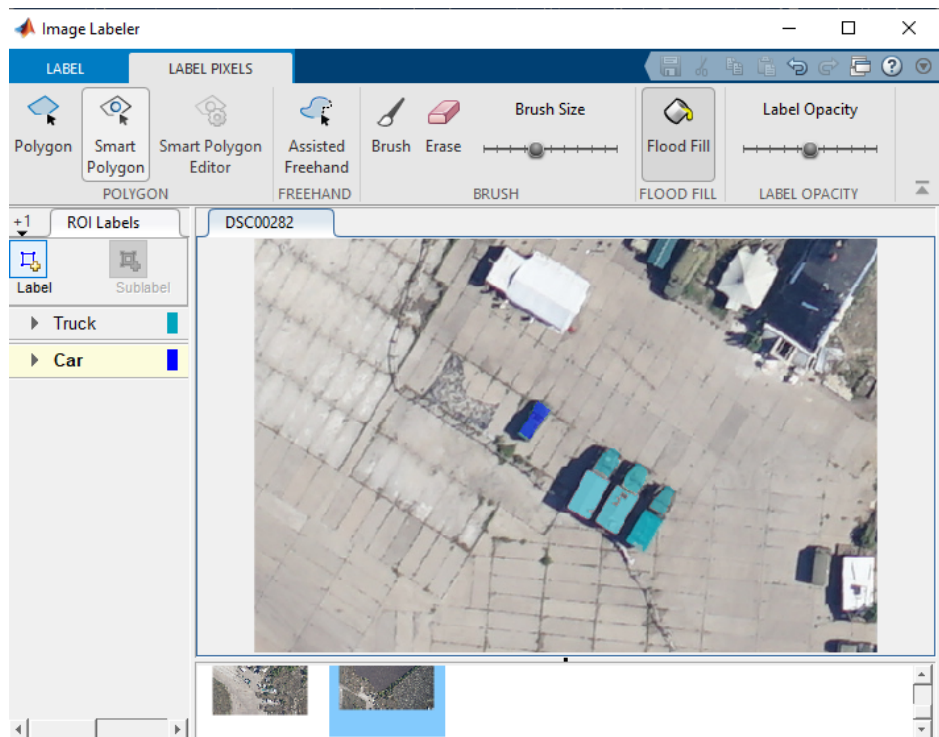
Image Labeler

LABEL
LABEL PIXELS

Polygon
Smart Polygon
Smart Polygon Editor
POLYGON
Assisted Freehand
FREEHAND
Brush
Erase
Brush Size
BRUSH
Flood Fill
FLOOD FILL
Label Opacity
LABEL OPACITY

ROI Labels
Label
Sublabel
Truck
Car

DSC00282